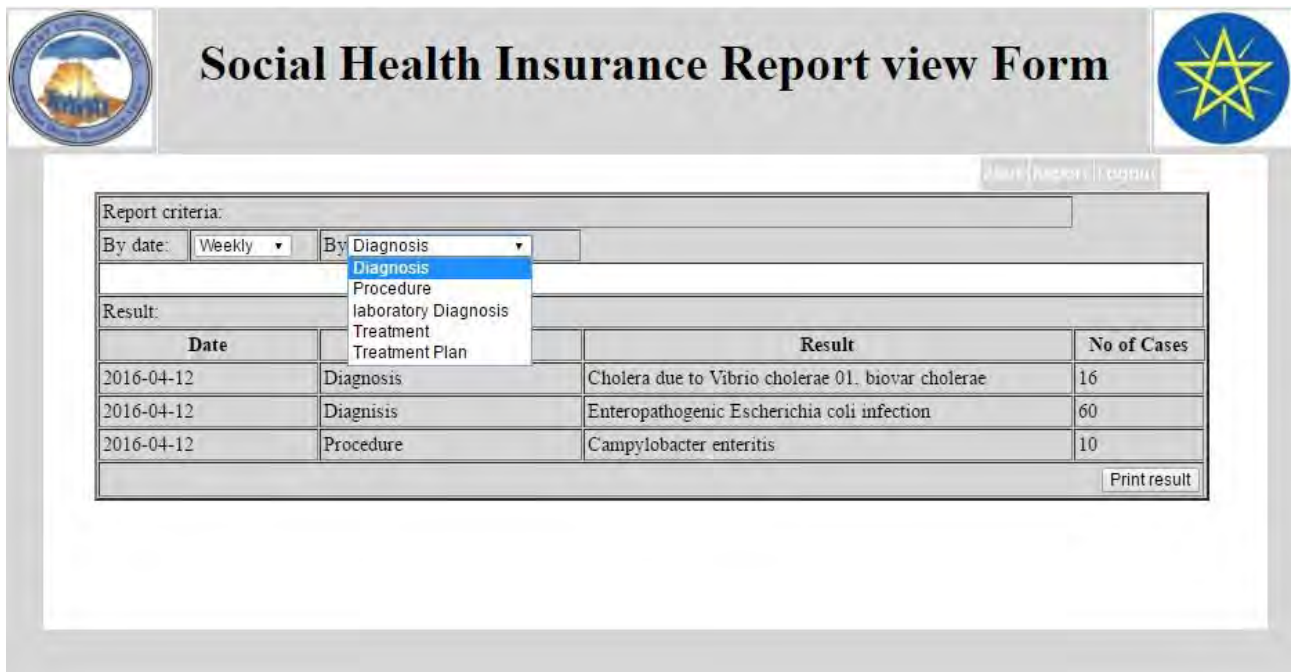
Social Health Insurance Report view Form

Alert | Report | Logout

Report criteria:

By date: Weekly ▾ By Diagnosis ▾

Diagnosis
Procedure
laboratory Diagnosis
Treatment
Treatment Plan

Result:

| Date | | Result | No of Cases |
|---|---|---|---|
| 2016-04-12 | Diagnosis | Cholera due to Vibrio cholerae 01, biovar cholerae | 16 |
| 2016-04-12 | Diagnisis | Enteropathogenic Escherichia coli infection | 60 |
| 2016-04-12 | Procedure | Campylobacter enteritis | 10 |

Print result